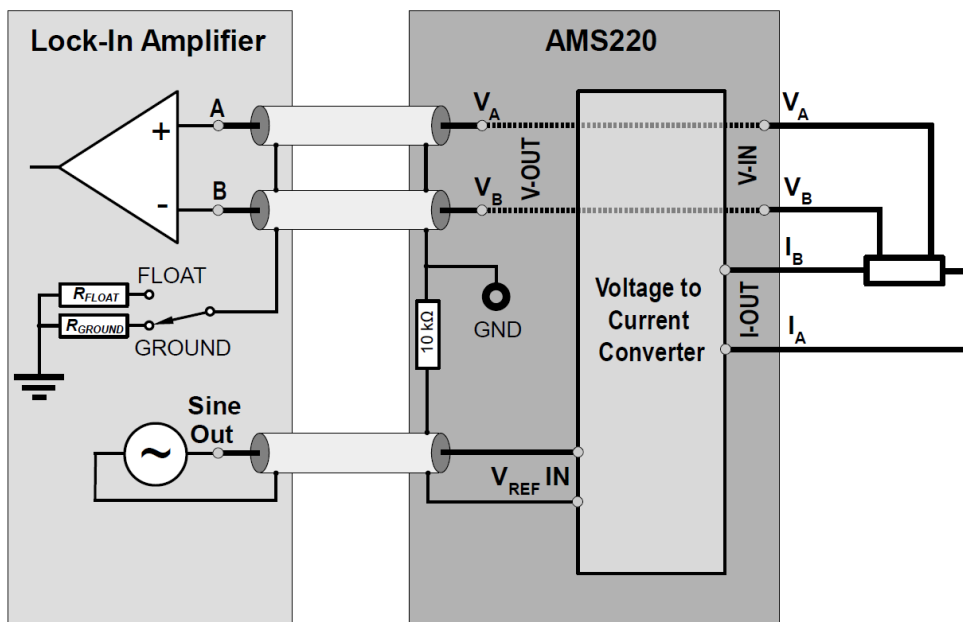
Lock-In Amplifier

AMS220

A

+

B

-

$R_{FLOAT}$

FLOAT

$R_{GROUND}$

GROUND

Sine Out

$V_A$

V-OUT

$V_B$

GND

10 kΩ

$V_{REF}$ IN

Voltage to Current Converter

V-IN

I-OUT

$V_A$

$V_B$

$I_B$

$I_A$